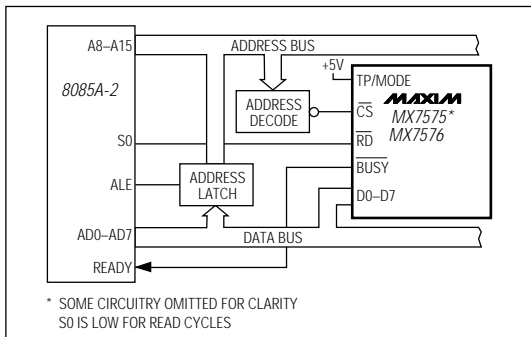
A8–A15

ADDRESS BUS

8085A-2

+5V

TP/MODE

ADDRESS DECODE

MAXIM

$\overline{CS}$

MX7575*

MX7576

S0

$\overline{RD}$

ALE

ADDRESS LATCH

$\overline{BUSY}$

D0–D7

AD0–AD7

DATA BUS

READY

* SOME CIRCUITRY OMITTED FOR CLARITY
S0 IS LOW FOR READ CYCLES